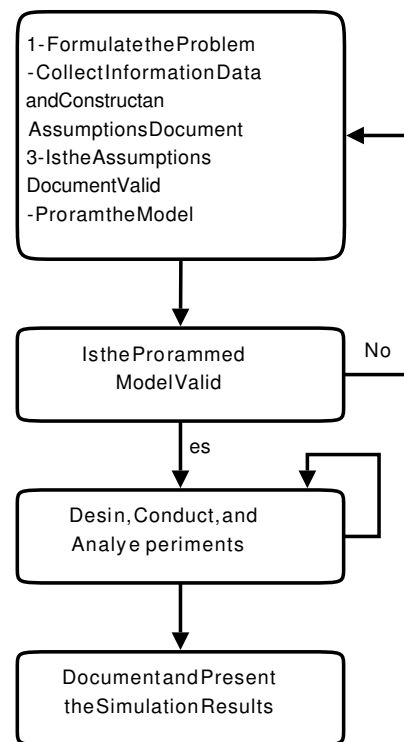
1-FormulatetheProblem
-CollectInformationData andConstructan AssumptionsDocument
3-IstheAssumptions DocumentValid
-ProramtheModel

IstheProrammed ModelValid

No

es

Desin,Conduct,and Analye periments

DocumentandPresent theSimulationResults